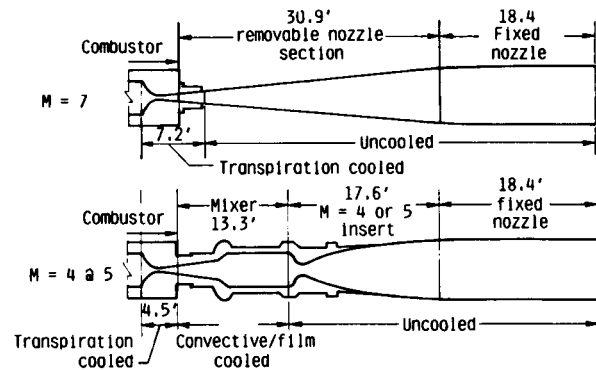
Combustor

30.9'
removable nozzle section

18.4
Fixed nozzle

M = 7

7.2'

Uncooled

Transpiration cooled

Combustor

Mixer
13.3'

17.6'
M = 4 or 5
insert

18.4'
fixed
nozzle

M = 4 a 5

4.5'

Uncooled

Transpiration
cooled

Convective/film
cooled